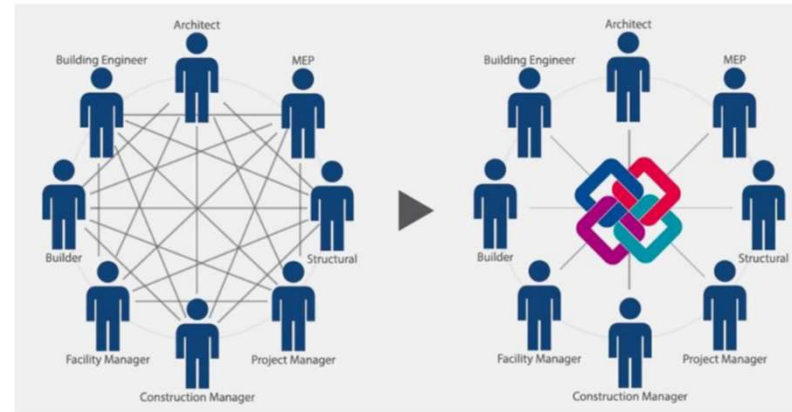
Architect
Building Engineer
MEP
Builder
Structural
Facility Manager
Project Manager
Construction Manager

Architect
Building Engineer
MEP
Builder
Structural
Facility Manager
Project Manager
Construction Manager